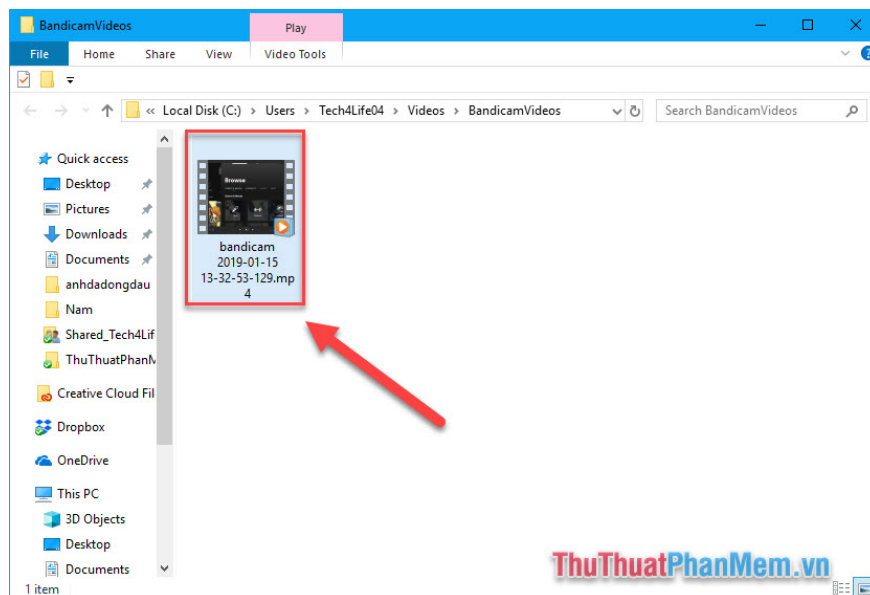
BandicamVideos
Play
File Home Share View Video Tools
« Local Disk (C:) › Users › Tech4Life04 › Videos › BandicamVideos
Search BandicamVideos
Quick access
Desktop
Pictures
Downloads
Documents
anhdadongdau
Nam
Shared_Tech4Lif
ThuThuatPhanM
Creative Cloud Fil
Dropbox
OneDrive
This PC
3D Objects
Desktop
Documents
1 item
bandicam 2019-01-15 13-32-53-129.mp4
ThuThuatPhanMem.vn